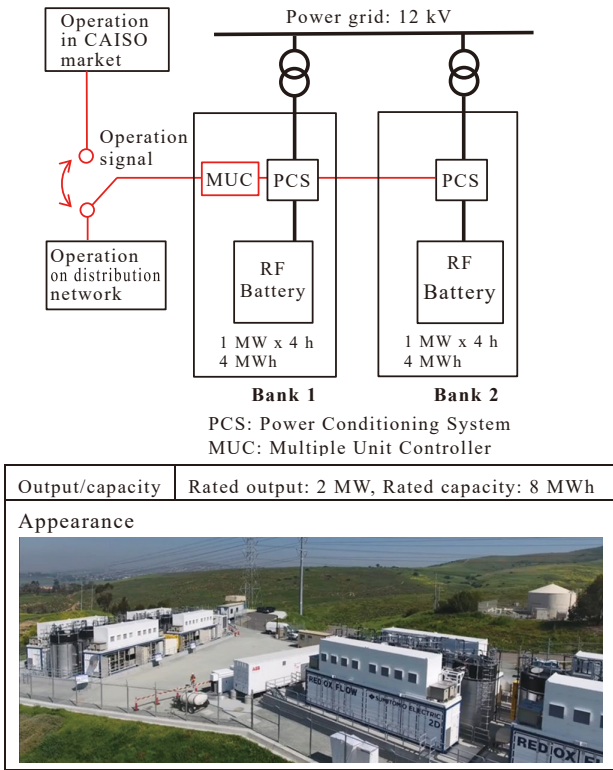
Power grid: 12 kV

Operation in CAISO market

Operation signal

Operation on distribution network

MUC

PCS

PCS

RF Battery

RF Battery

1 MW x 4 h
4 MWh

1 MW x 4 h
4 MWh

Bank 1

Bank 2

PCS: Power Conditioning System
MUC: Multiple Unit Controller

| Output/capacity | Rated output: 2 MW, Rated capacity: 8 MWh |
|---|---|

Appearance

RED OX FLOW
SUMITOMO ELECTRIC
2D
RED OX F